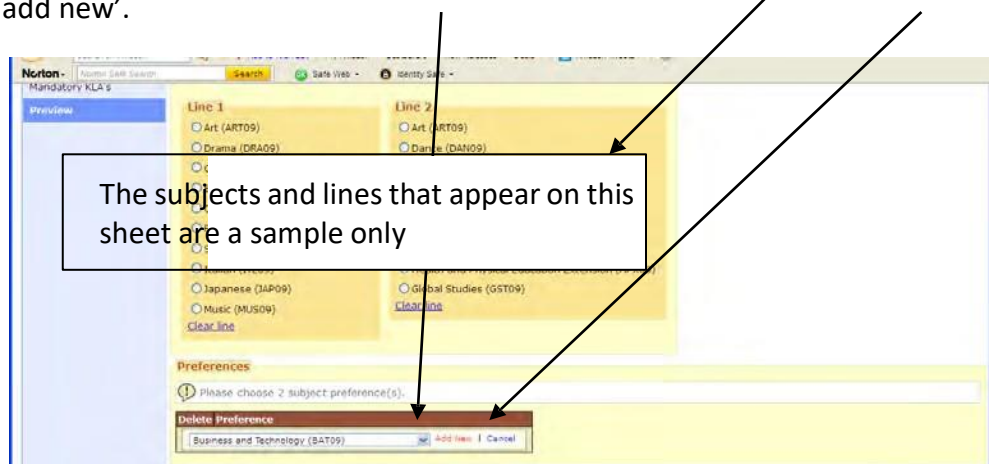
add new'.

Norton - Norton Safe Search Search Safe Web - Identity Safe -

Mandatory KLA's

Preview

Line 1

Art (ART09)

Drama (DRA09)

Japanese (JAP09)

Music (MUS09)

Clear line

Line 2

Art (ART09)

Dance (DAN09)

Global Studies (GST09)

Clear line

The subjects and lines that appear on this sheet are a sample only

Preferences

Please choose 2 subject preference(s).

Delete Preference

Business and Technology (BAT09) Add New | Cancel